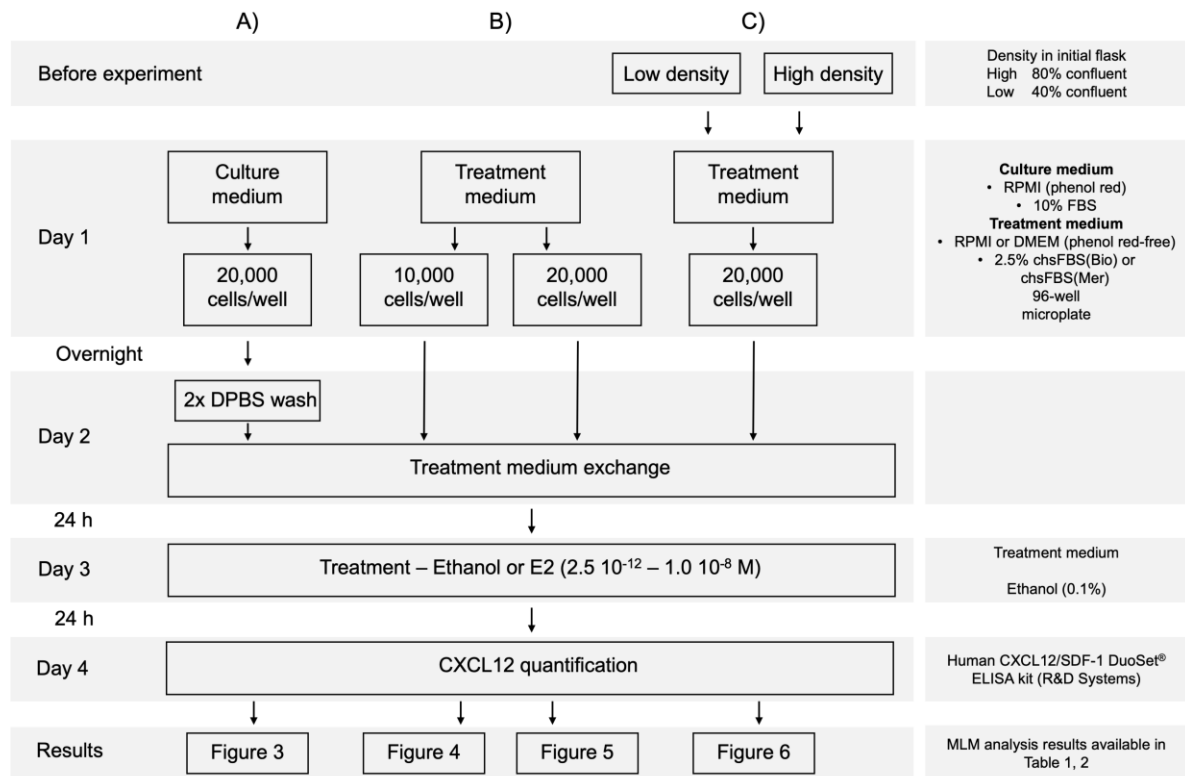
A) B) C)

Before experiment

Low density

High density

Density in initial flask
High 80% confluent
Low 40% confluent

Day 1

Culture medium

Treatment medium

Treatment medium

20,000 cells/well

10,000 cells/well

20,000 cells/well

20,000 cells/well

**Culture medium**
• RPMI (phenol red)
• 10% FBS
**Treatment medium**
• RPMI or DMEM (phenol red-free)
• 2.5% chsFBS(Bio) or chsFBS(Mer)
96-well microplate

Overnight

Day 2

2x DPBS wash

Treatment medium exchange

24 h

Day 3

Treatment – Ethanol or E2 ($2.5\ 10^{-12}$ – $1.0\ 10^{-8}$ M)

Treatment medium

Ethanol (0.1%)

24 h

Day 4

CXCL12 quantification

Human CXCL12/SDF-1 DuoSet® ELISA kit (R&D Systems)

Results

Figure 3

Figure 4

Figure 5

Figure 6

MLM analysis results available in Table 1, 2